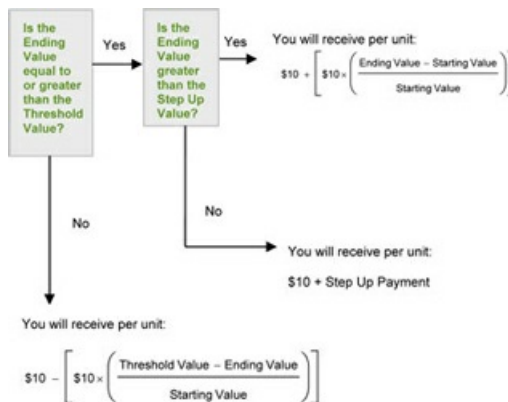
Is the Ending Value equal to or greater than the Threshold Value?

Yes

Is the Ending Value greater than the Step Up Value?

Yes

You will receive per unit:

$\$10 + \left[\$10 \times \left(\frac{\text{Ending Value} - \text{Starting Value}}{\text{Starting Value}}\right)\right]$

No

You will receive per unit:

\$10 + Step Up Payment

No

You will receive per unit:

$\$10 - \left[\$10 \times \left(\frac{\text{Threshold Value} - \text{Ending Value}}{\text{Starting Value}}\right)\right]$